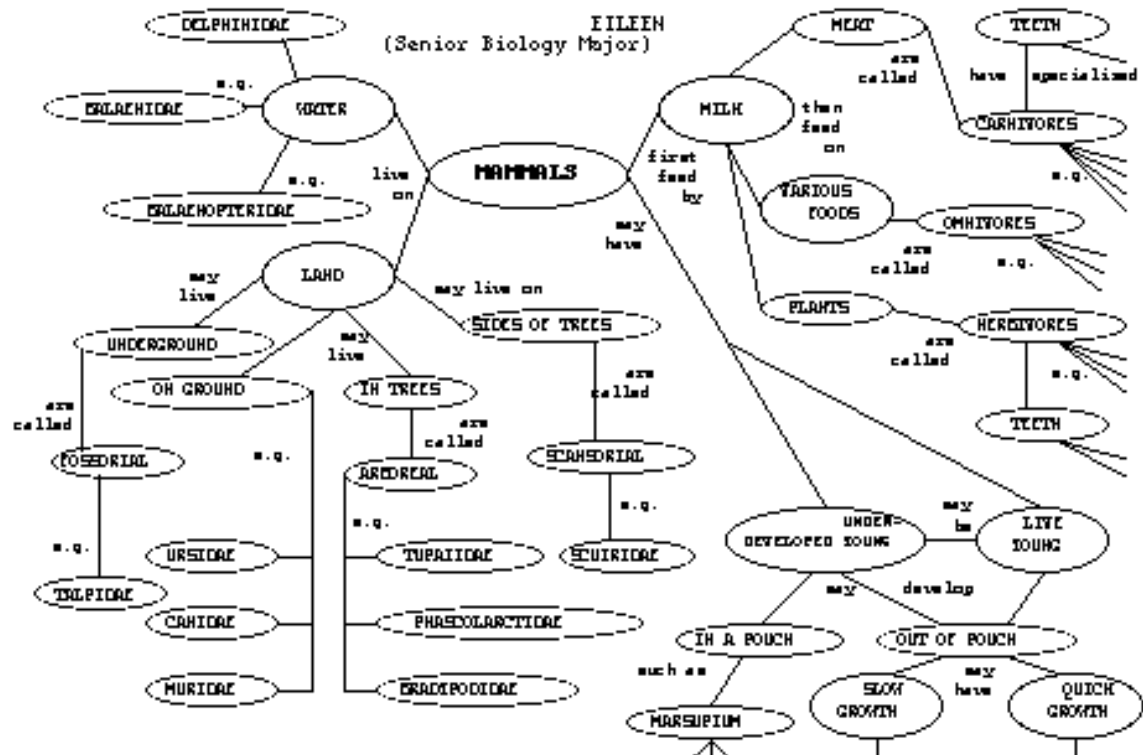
EILEEN
(Senior Biology Major)

DELPHINIDAE
e.g.
BALAENIDAE
WATER
e.g.
BALAENOPTERIDAE
live on
MAMMALS
first feed by
MILK
then feed on
MEAT
are called
CARNIVORES
TEETH
have specialized
e.g.
VARIOUS FOODS
OMNIVORES
are called
e.g.
PLANTS
are called
HERBIVORES
e.g.
TEETH
may have
LAND
may live
UNDERGROUND
are called
FOSSORIAL
e.g.
TALPIDAE
may live on
SIDES OF TREES
are called
SCANSORIAL
e.g.
SCIURIDAE
may live
ON GROUND
e.g.
URSIDAE
CANIDAE
MURIDAE
IN TREES
are called
ARBOREAL
e.g.
TUPAIIDAE
PHASCOLARCTIDAE
BRADIPODIDAE
UNDER-DEVELOPED YOUNG
may be
LIVE YOUNG
may develop
IN A POUCH
such as
MARSUPIUM
OUT OF POUCH
may have
SLOW GROWTH
QUICK GROWTH